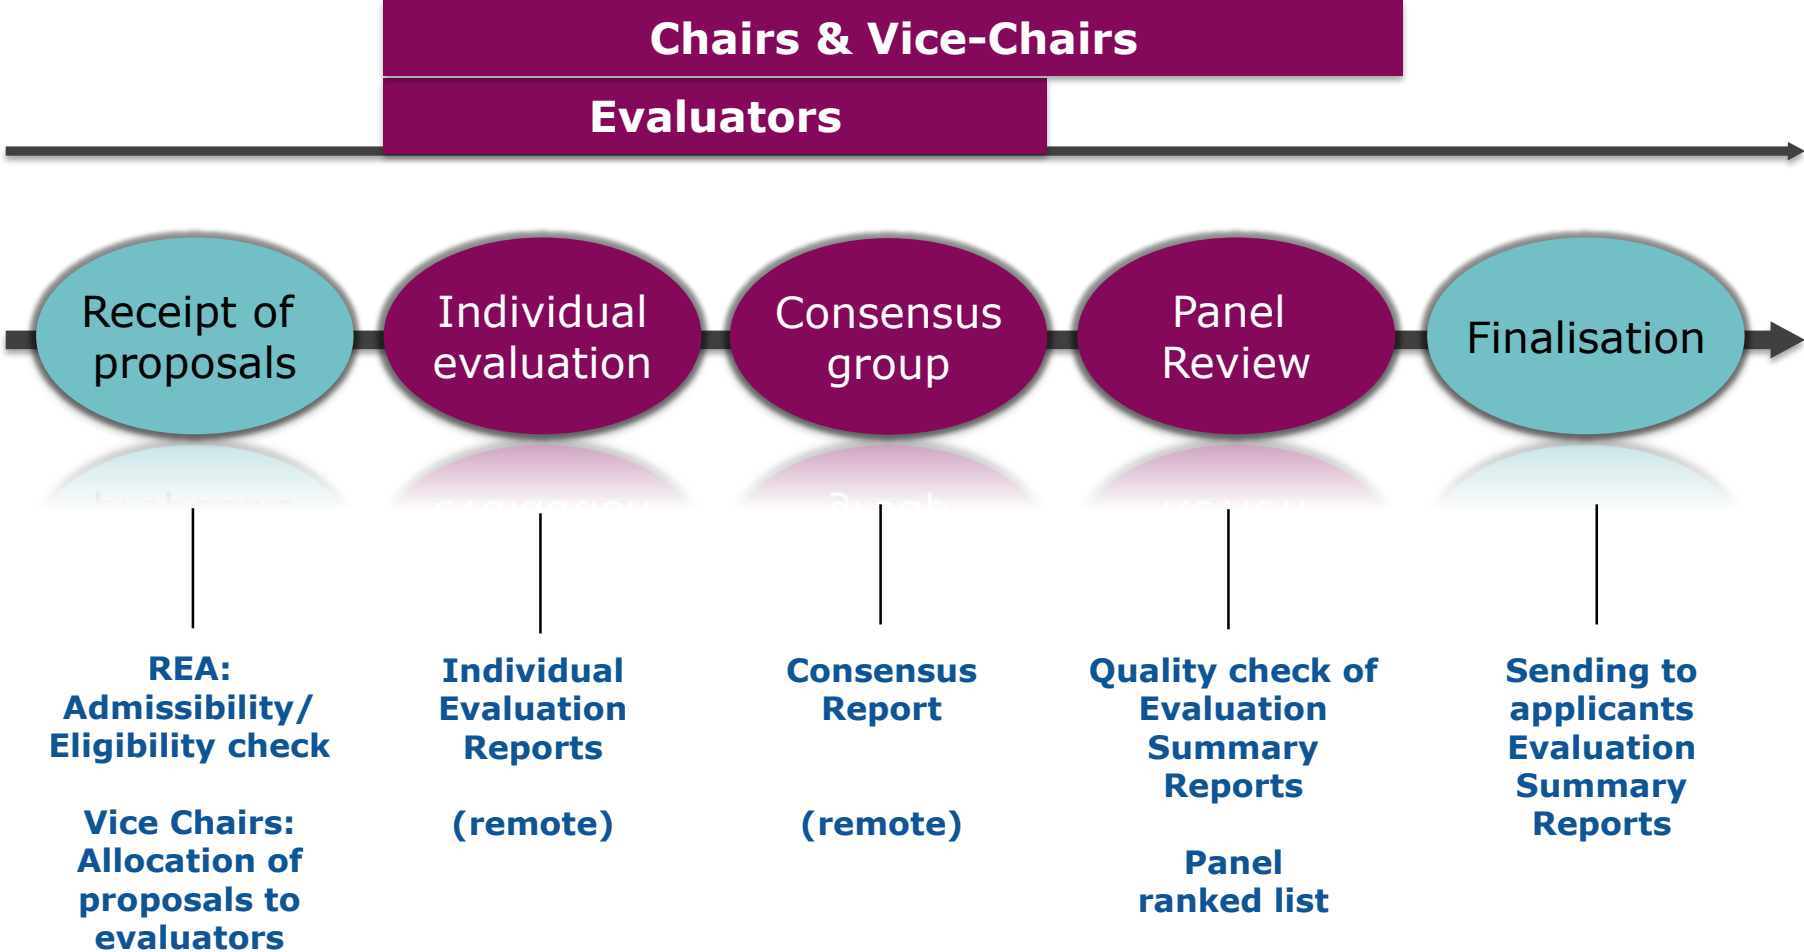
Chairs & Vice-Chairs

Evaluators

Receipt of proposals

Individual evaluation

Consensus group

Panel Review

Finalisation

REA: Admissibility/ Eligibility check

Vice Chairs: Allocation of proposals to evaluators

Individual Evaluation Reports

(remote)

Consensus Report

(remote)

Quality check of Evaluation Summary Reports

Panel ranked list

Sending to applicants Evaluation Summary Reports